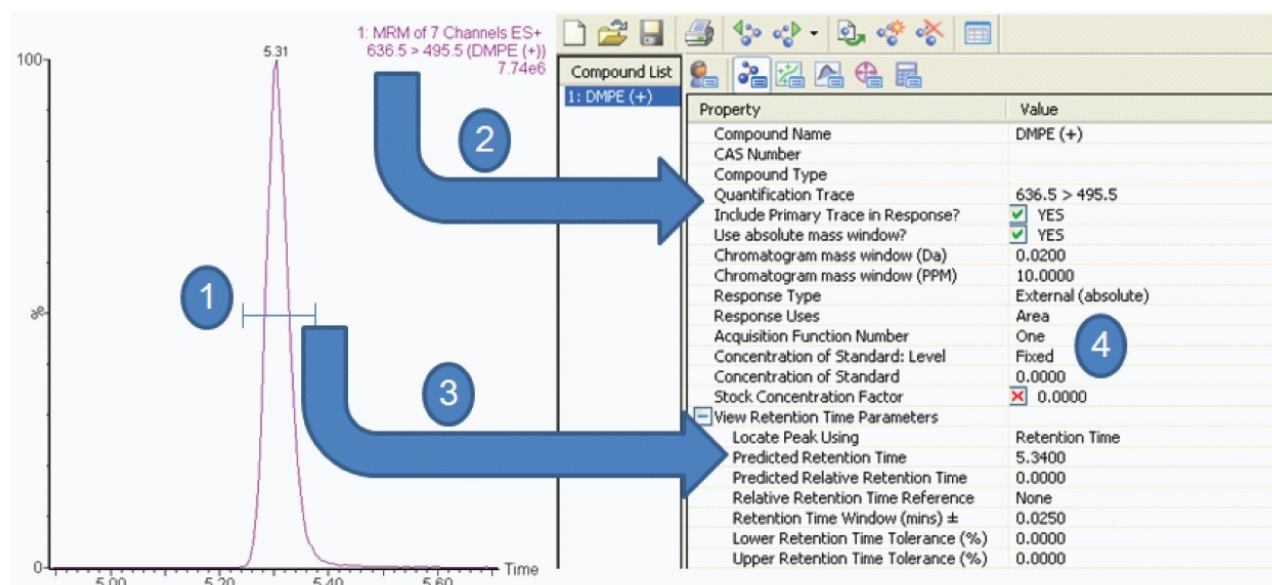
1: MRM of 7 Channels ES+
636.5 > 495.5 (DMPE (+))
7.74e6

5.31

100

%

0

5.00 5.20 5.40 5.60 Time

1

2

3

4

Compound List
1: DMPE (+)

| Property | Value |
|---|---|
| Compound Name | DMPE (+) |
| CAS Number | |
| Compound Type | |
| Quantification Trace | 636.5 > 495.5 |
| Include Primary Trace in Response? | YES |
| Use absolute mass window? | YES |
| Chromatogram mass window (Da) | 0.0200 |
| Chromatogram mass window (PPM) | 10.0000 |
| Response Type | External (absolute) |
| Response Uses | Area |
| Acquisition Function Number | One |
| Concentration of Standard: Level | Fixed |
| Concentration of Standard | 0.0000 |
| Stock Concentration Factor | 0.0000 |
| View Retention Time Parameters | |
| Locate Peak Using | Retention Time |
| Predicted Retention Time | 5.3400 |
| Predicted Relative Retention Time | 0.0000 |
| Relative Retention Time Reference | None |
| Retention Time Window (mins) ± | 0.0250 |
| Lower Retention Time Tolerance (%) | 0.0000 |
| Upper Retention Time Tolerance (%) | 0.0000 |